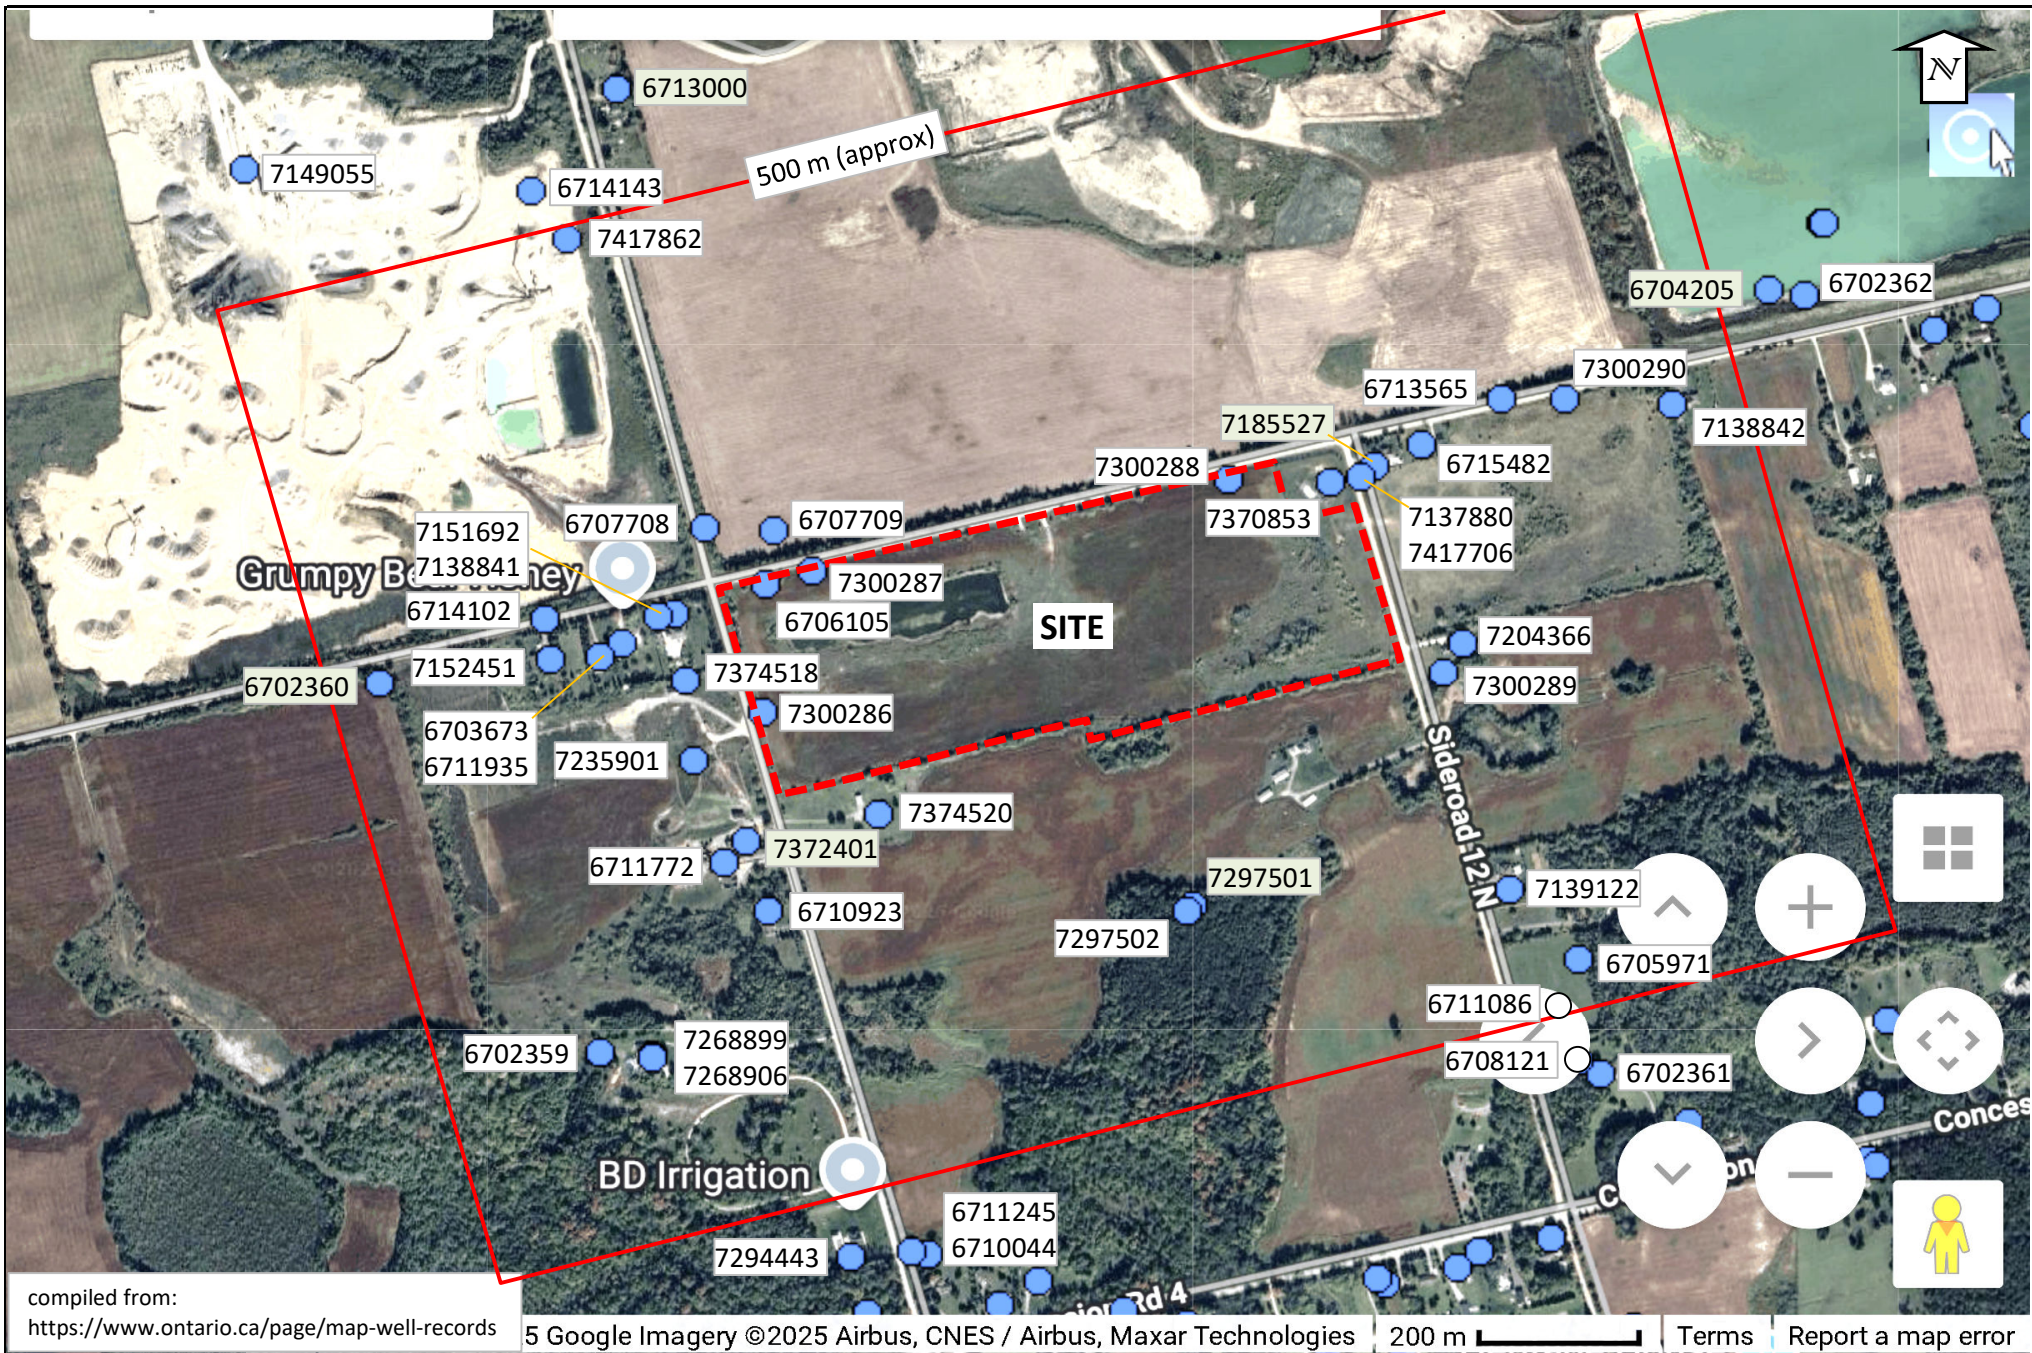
6713000
7149055
6714143
500 m (approx)
7417862
N
6704205
6702362
6713565
7300290
7185527
7138842
7300288
6715482
7370853
7137880
7417706
7151692
6707708
6707709
Grumpy Be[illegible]ney
7138841
7300287
6714102
6706105
SITE
7204366
7152451
6702360
7374518
7300289
6703673
6711935
7300286
7235901
Sideroad 12 N
7374520
7372401
6711772
7297501
7139122
6710923
7297502
6705971
6711086
6708121
6702361
7268899
6702359
7268906
Conces
BD Irrigation
6711245
6710044
7294443
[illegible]ion Rd 4
compiled from:
https://www.ontario.ca/page/map-well-records
5 Google Imagery ©2025 Airbus, CNES / Airbus, Maxar Technologies
200 m
Terms
Report a map error